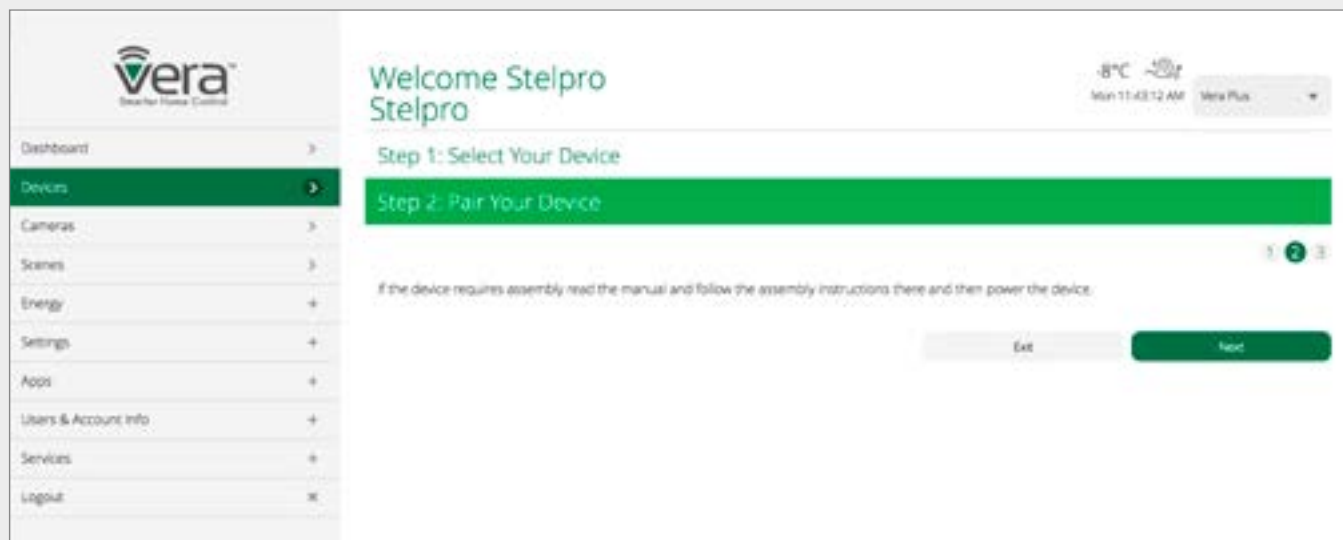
vera
Smarter Home Control

Dashboard >
Devices >
Cameras >
Scenes >
Energy +
Settings +
Apps +
Users & Account Info +
Services +
Logout ×

Welcome Stelpro Stelpro

-8°C
Mon 11:43:12 AM
Vera Plus

Step 1: Select Your Device

Step 2: Pair Your Device

1 2 3

If the device requires assembly read the manual and follow the assembly instructions there and then power the device.

Exit
Next